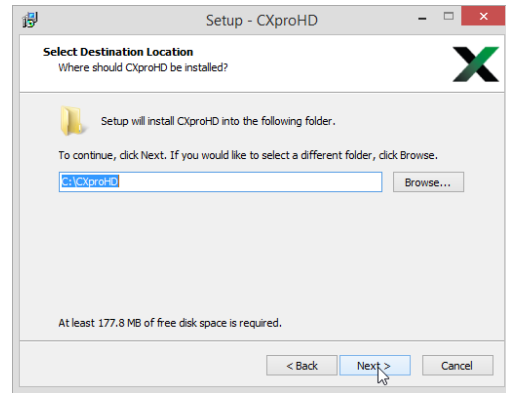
Setup - CXproHD

Select Destination Location
Where should CXproHD be installed?

Setup will install CXproHD into the following folder.

To continue, click Next. If you would like to select a different folder, click Browse.

C:\CXproHD

Browse...

At least 177.8 MB of free disk space is required.

< Back
Next >
Cancel